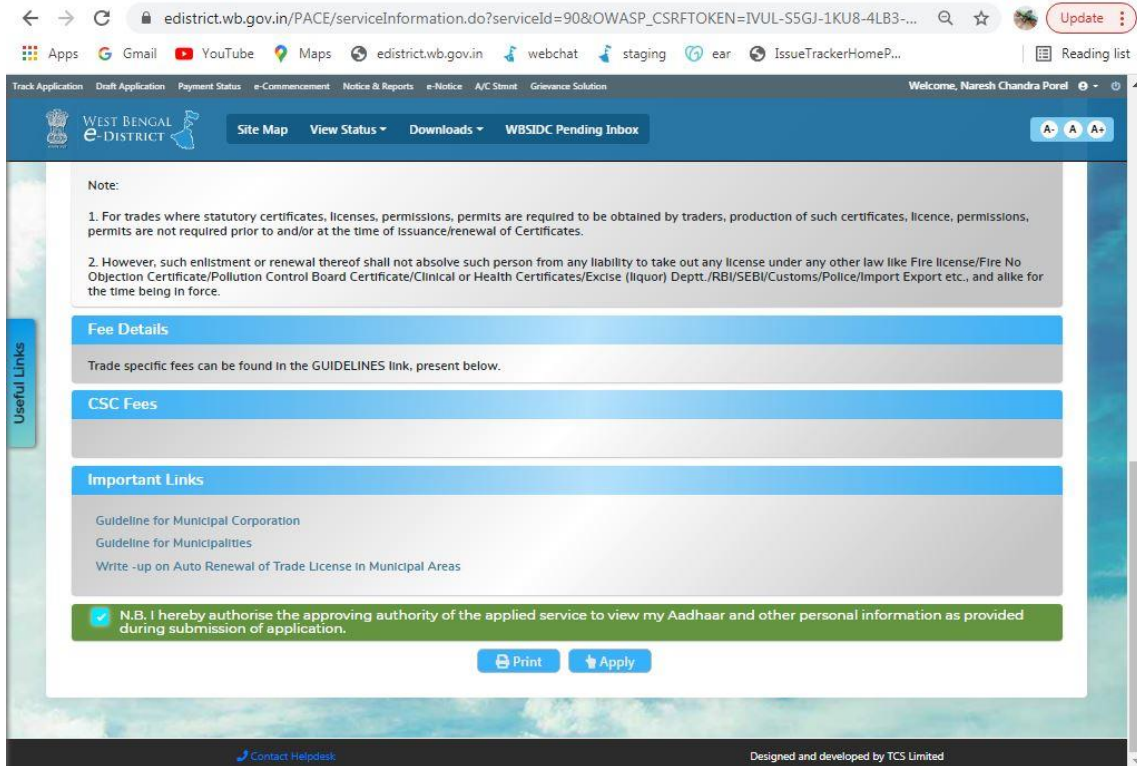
edistrict.wb.gov.in/PACE/serviceInformation.do?serviceId=90&OWASP_CSRFTOKEN=IVUL-S5GJ-1KU8-4LB3-...

Update

Apps Gmail YouTube Maps edistrict.wb.gov.in webchat staging ear IssueTrackerHomeP... Reading list

Track Application Draft Application Payment Status e-Commencement Notice & Reports e-Notice A/C Stmnt Grievance Solution Welcome, Naresh Chandra Porel

WEST BENGAL e-DISTRICT Site Map View Status Downloads WBSIDC Pending Inbox A- A A+

Useful Links

Note:

1. For trades where statutory certificates, licenses, permissions, permits are required to be obtained by traders, production of such certificates, licence, permissions, permits are not required prior to and/or at the time of issuance/renewal of Certificates.

2. However, such enlistment or renewal thereof shall not absolve such person from any liability to take out any license under any other law like Fire license/Fire No Objection Certificate/Pollution Control Board Certificate/Clinical or Health Certificates/Excise (liquor) Deptt./RBI/SEBI/Customs/Police/Import Export etc., and alike for the time being in force.

Fee Details

Trade specific fees can be found in the GUIDELINES link, present below.

CSC Fees

Important Links

Guideline for Municipal Corporation
Guideline for Municipalities
Write -up on Auto Renewal of Trade License in Municipal Areas

N.B. I hereby authorise the approving authority of the applied service to view my Aadhaar and other personal information as provided during submission of application.

Print Apply

Contact Helpdesk Designed and developed by TCS Limited